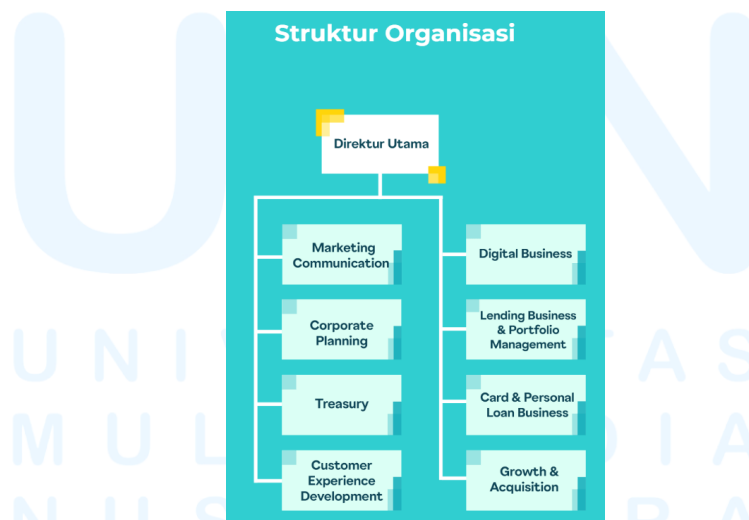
Struktur Organisasi

Direktur Utama

Marketing Communication

Corporate Planning

Treasury

Customer Experience Development

Digital Business

Lending Business & Portfolio Management

Card & Personal Loan Business

Growth & Acquisition